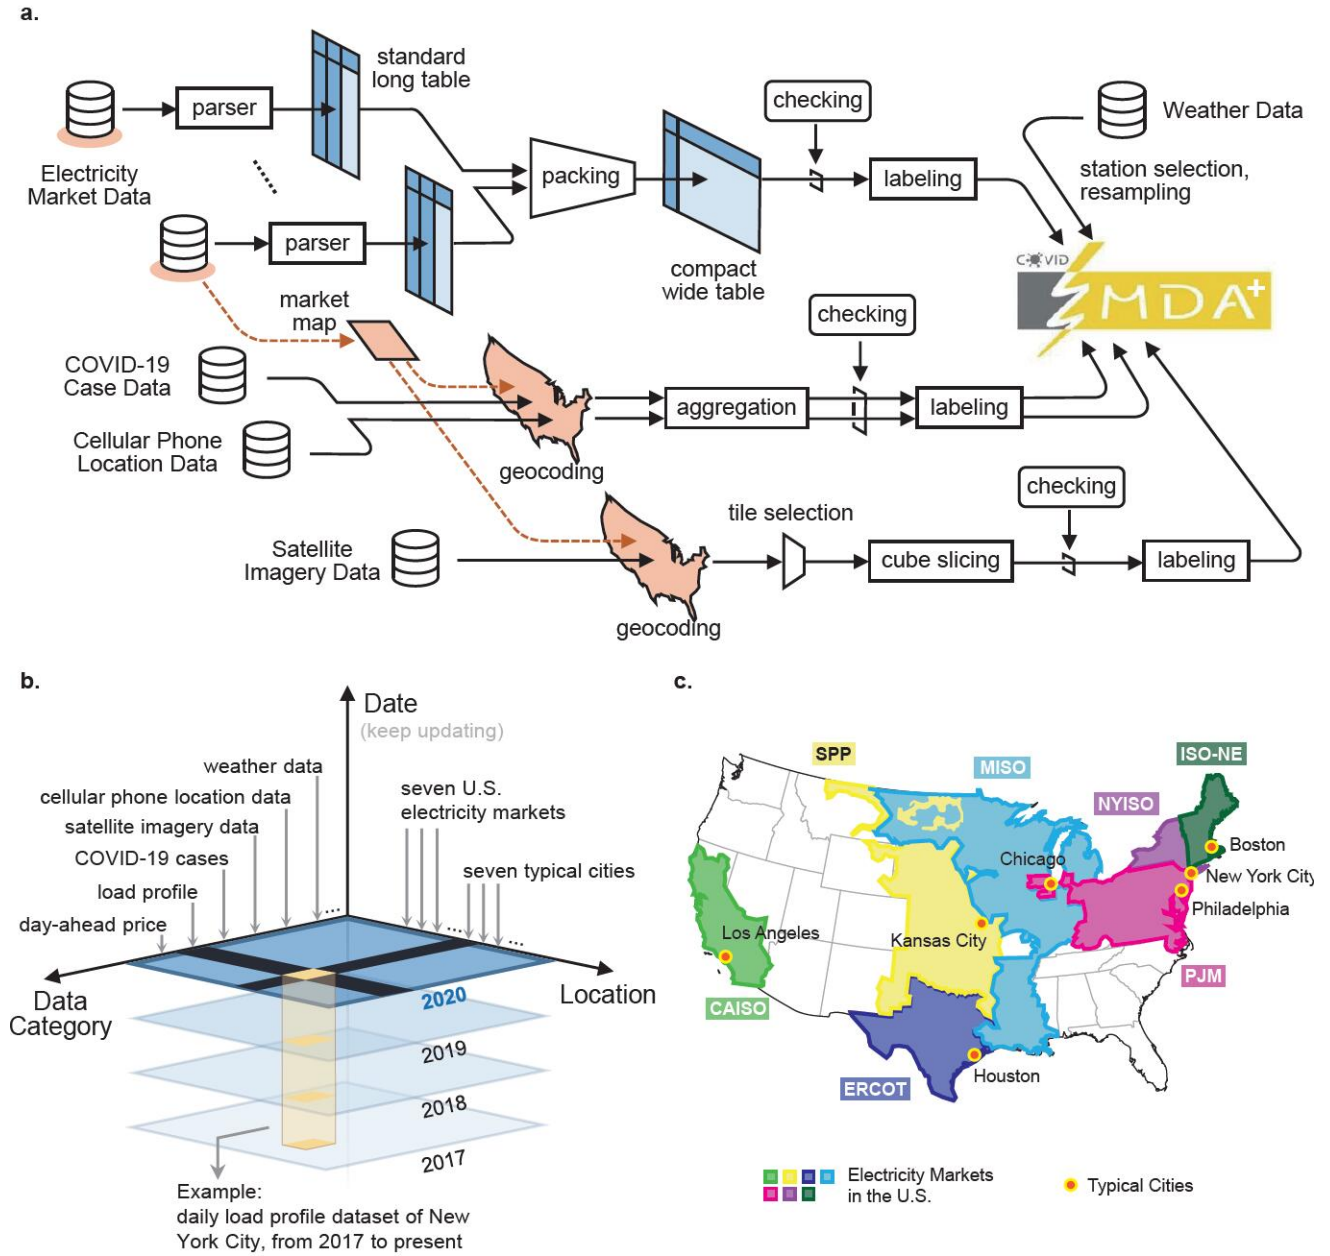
a.

Electricity Market Data

parser

standard long table

parser

packing

compact wide table

checking

labeling

Weather Data

station selection, resampling

COVID

MDA+

market map

COVID-19 Case Data

Cellular Phone Location Data

geocoding

aggregation

checking

labeling

Satellite Imagery Data

geocoding

tile selection

cube slicing

checking

labeling

b.

Date
(keep updating)

weather data
cellular phone location data
satellite imagery data
COVID-19 cases
load profile
day-ahead price

seven U.S. electricity markets
seven typical cities

Data Category

Location

2020
2019
2018
2017

Example:
daily load profile dataset of New York City, from 2017 to present

c.

SPP
MISO
ISO-NE
NYISO
Boston
Chicago
New York City
Philadelphia
Los Angeles
Kansas City
PJM
CAISO
Houston
ERCOT

Electricity Markets in the U.S.

Typical Cities